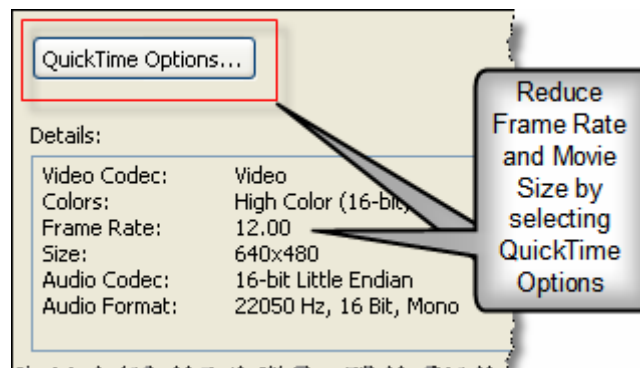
QuickTime Options...

Details:

| | |
|---|---|
| Video Codec: | Video |
| Colors: | High Color (16-bit) |
| Frame Rate: | 12.00 |
| Size: | 640x480 |
| Audio Codec: | 16-bit Little Endian |
| Audio Format: | 22050 Hz, 16 Bit, Mono |

Reduce Frame Rate and Movie Size by selecting QuickTime Options